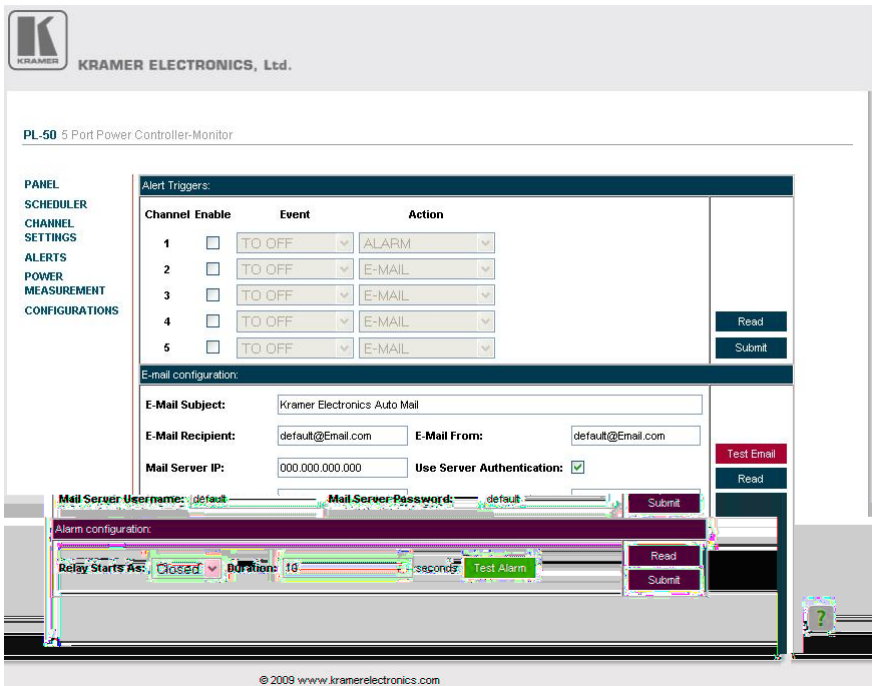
KRAMER

KRAMER ELECTRONICS, Ltd.

PL-50 5 Port Power Controller-Monitor

PANEL
SCHEDULER
CHANNEL SETTINGS
ALERTS
POWER MEASUREMENT
CONFIGURATIONS

Alert Triggers:

| Channel | Enable | Event | Action |
|---|---|---|---|
| 1 | | TO OFF | ALARM |
| 2 | | TO OFF | E-MAIL |
| 3 | | TO OFF | E-MAIL |
| 4 | | TO OFF | E-MAIL |
| 5 | | TO OFF | E-MAIL |

Read
Submit

E-mail configuration:

E-Mail Subject: Kramer Electronics Auto Mail

E-Mail Recipient: default@Email.com E-Mail From: default@Email.com

Mail Server IP: 000.000.000.000 Use Server Authentication:

Mail Server Username: default Mail Server Password: default

Test Email
Read
Submit

Alarm configuration:

Relay Starts As: Closed Duration: 10 seconds Test Alarm

Read
Submit

?

© 2009 www.kramerelectronics.com